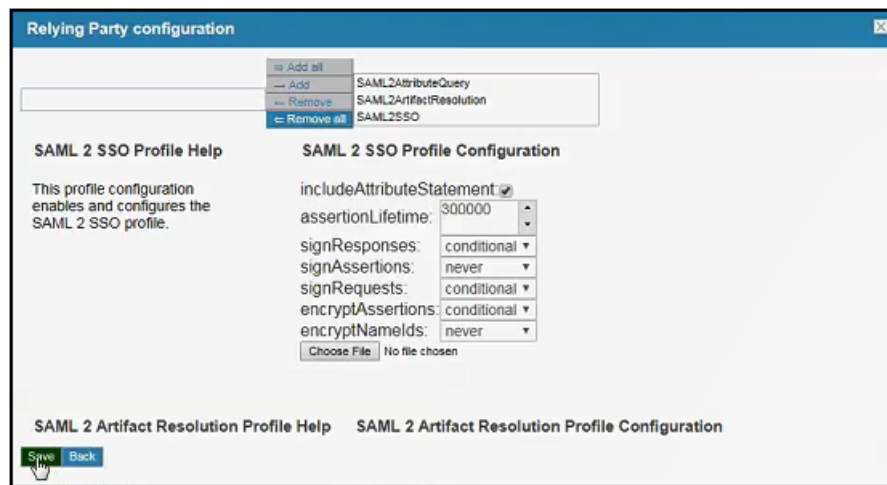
Relying Party configuration

⇒ Add all
→ Add
← Remove
⇐ Remove all

SAML2AttributeQuery
SAML2ArtifactResolution
SAML2SSO

SAML 2 SSO Profile Help

This profile configuration enables and configures the SAML 2 SSO profile.

SAML 2 SSO Profile Configuration

includeAttributeStatement:
assertionLifetime: 300000
signResponses: conditional
signAssertions: never
signRequests: conditional
encryptAssertions: conditional
encryptNameIds: never
Choose File No file chosen

SAML 2 Artifact Resolution Profile Help

SAML 2 Artifact Resolution Profile Configuration

Save Back